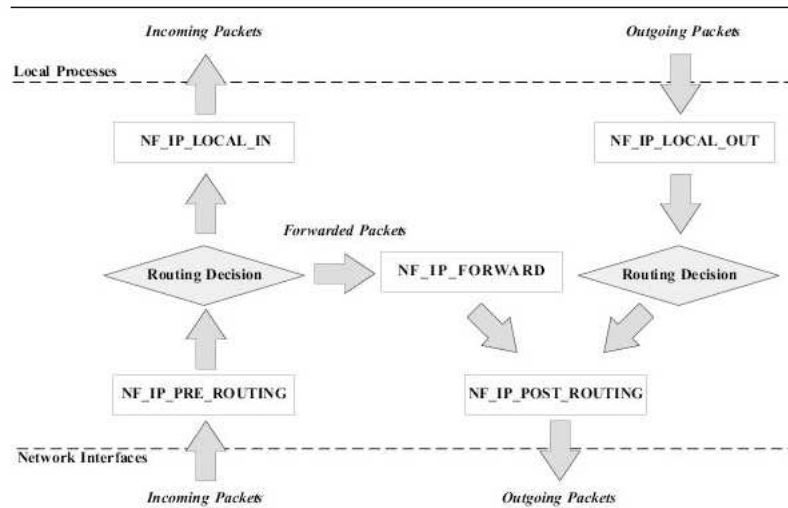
Incoming Packets

Outgoing Packets

Local Processes

NF_IP_LOCAL_IN

NF_IP_LOCAL_OUT

Forwarded Packets

Routing Decision

NF_IP_FORWARD

Routing Decision

NF_IP_PRE_ROUTING

NF_IP_POST_ROUTING

Network Interfaces

Incoming Packets

Outgoing Packets